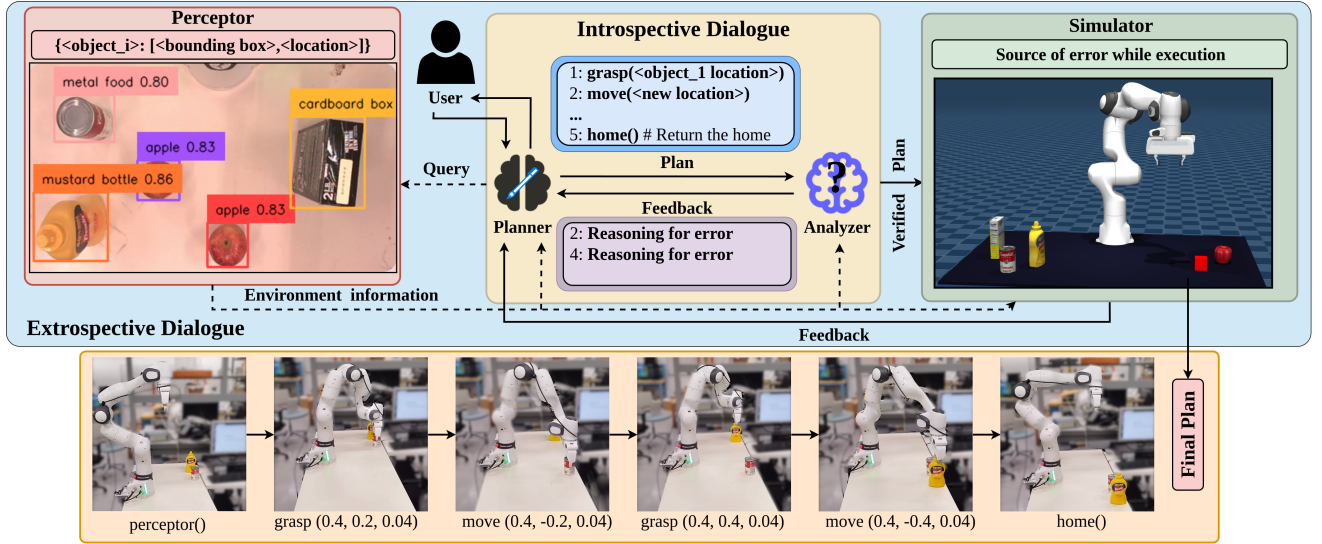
Perceptor

{<object_i>: [<bounding box>,<location>]}

metal food 0.80

cardboard box

apple 0.83

mustard bottle 0.86

apple 0.83

User

Introspective Dialogue

1: grasp(<object_1 location>)
2: move(<new location>)
...
5: home() # Return the home

Query

Plan

Feedback

Planner

Analyzer

2: Reasoning for error
4: Reasoning for error

Simulator

Source of error while execution

Plan

Verified

Environment information

Feedback

Extrospective Dialogue

perceptor()

grasp (0.4, 0.2, 0.04)

move (0.4, -0.2, 0.04)

grasp (0.4, 0.4, 0.04)

move (0.4, -0.4, 0.04)

home()

Final Plan